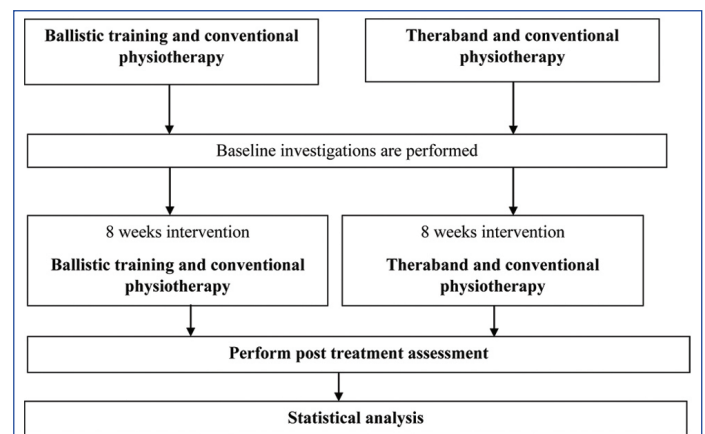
Ballistic training and conventional physiotherapy

Theraband and conventional physiotherapy

Baseline investigations are performed

8 weeks intervention

Ballistic training and conventional physiotherapy

8 weeks intervention

Theraband and conventional physiotherapy

Perform post treatment assessment

Statistical analysis